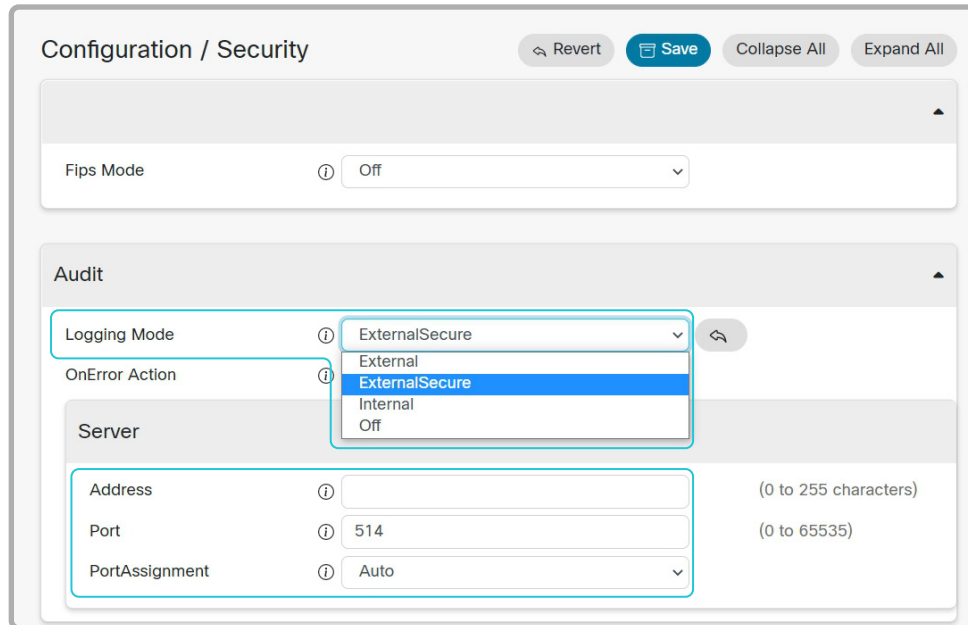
Configuration / Security

Revert Save Collapse All Expand All

Fips Mode ⓘ Off

Audit

Logging Mode ⓘ ExternalSecure

OnError Action ⓘ

External
ExternalSecure
Internal
Off

Server

Address ⓘ (0 to 255 characters)

Port ⓘ 514 (0 to 65535)

PortAssignment ⓘ Auto